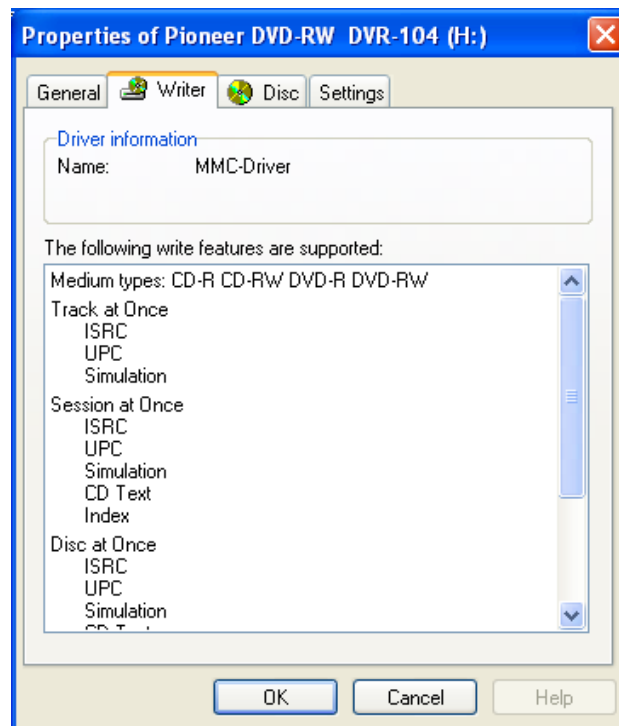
Properties of Pioneer DVD-RW DVR-104 (H:)

General | Writer | Disc | Settings

Driver information
Name: MMC-Driver

The following write features are supported:

Medium types: CD-R CD-RW DVD-R DVD-RW
Track at Once
ISRC
UPC
Simulation
Session at Once
ISRC
UPC
Simulation
CD Text
Index
Disc at Once
ISRC
UPC
Simulation
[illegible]

OK | Cancel | Help